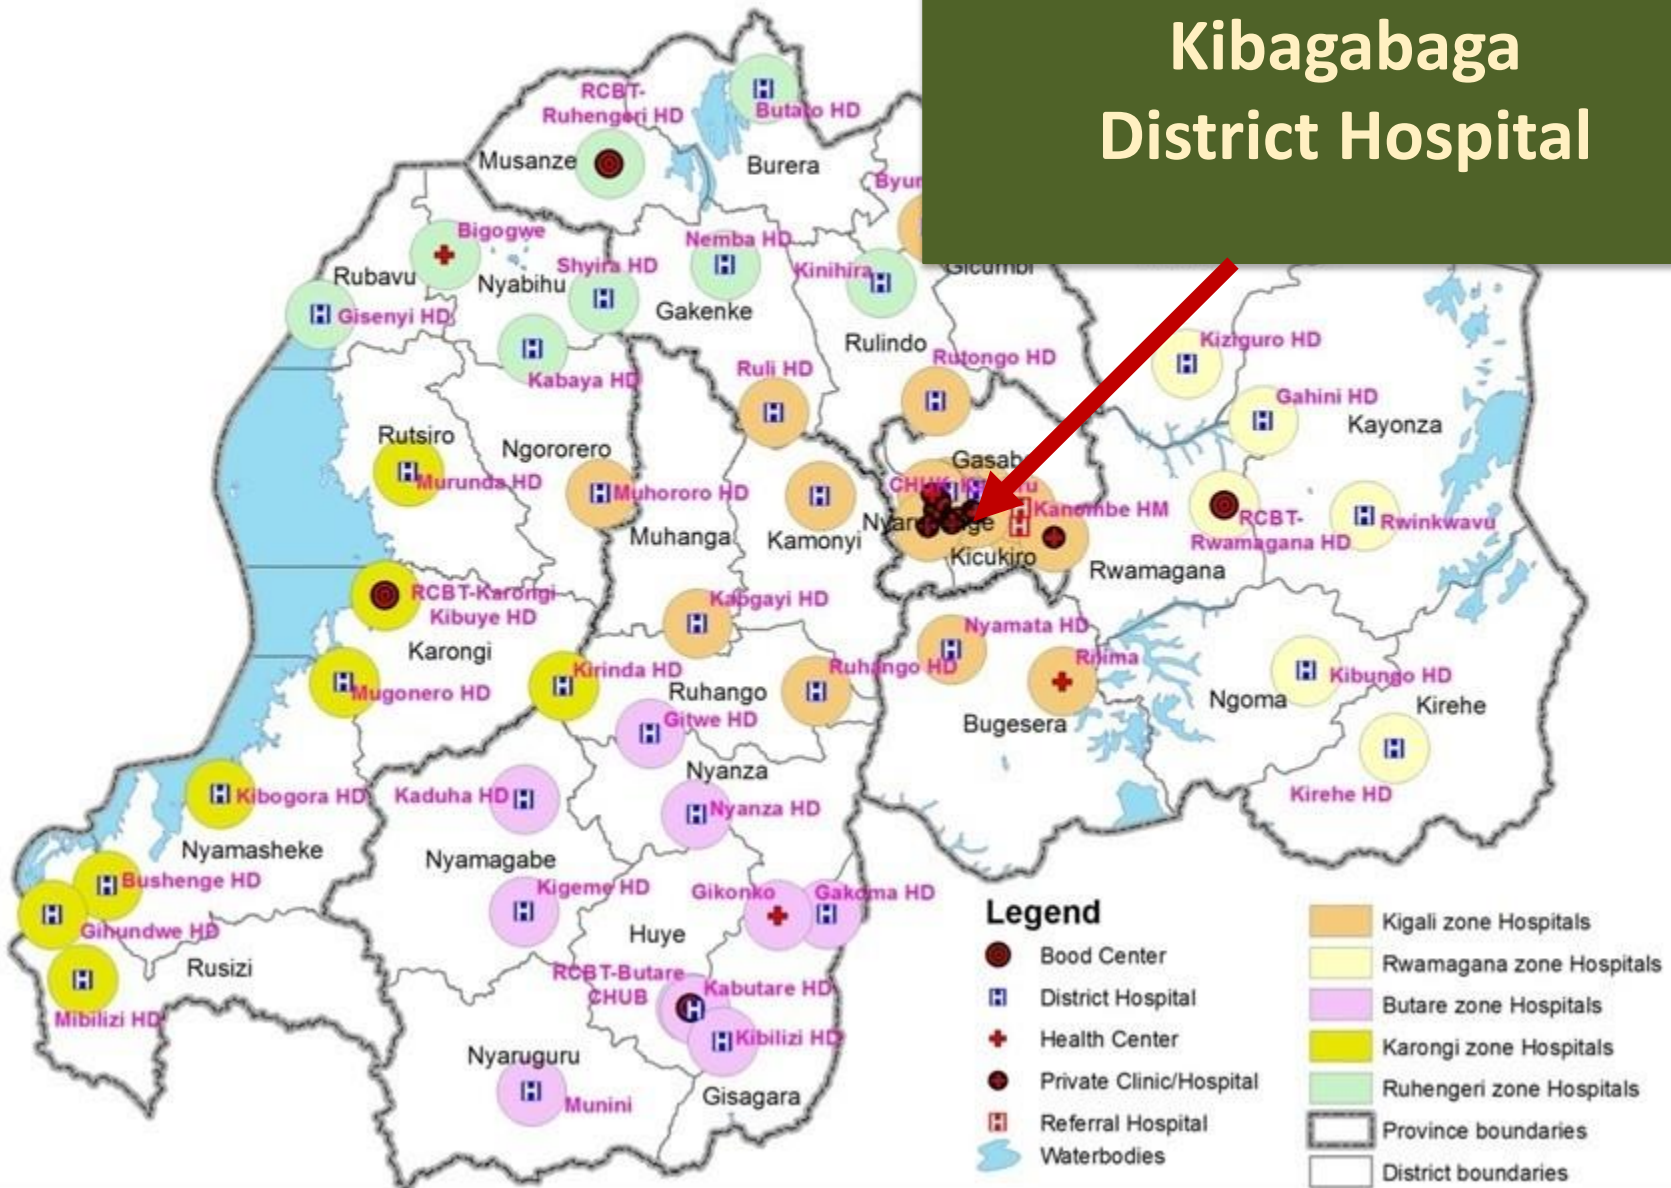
Kibagabaga District Hospital

RCBT-Ruhengeri HD
Butaro HD
Musanze
Burera
Byum
Bigogwe
Nemba HD
Rubavu
Nyabihu
Shyira HD
Kinihira
Gicumbi
Gisenyi HD
Gakenke
Kabaya HD
Rulindo
Ruli HD
Rutongo HD
Kiziguro HD
Gahini HD
Kayonza
Rutsiro
Ngororero
Murunda HD
Muhororo HD
Gasabo
CHUK
Kanombe HM
Nyarugenge
Kicukiro
RCBT-Rwamagana HD
Rwinkwavu
Muhanga
Kamonyi
Rwamagana
RCBT-Karongi
Kibuye HD
Kabgayi HD
Karongi
Nyamata HD
Rilima
Kirinda HD
Ruhango
Ruhango HD
Kibungo HD
Mugonero HD
Gitwe HD
Ngoma
Kirehe
Bugesera
Nyanza
Kibogora HD
Kaduha HD
Nyanza HD
Kirehe HD
Nyamasheke
Nyamagabe
Bushenge HD
Kigeme HD
Gikonko
Gakoma HD
Gihundwe HD
Huye
Rusizi
RCBT-Butare
CHUB
Kabutare HD
Mibilizi HD
Kibilizi HD
Nyaruguru
Munini
Gisagara

Legend
Bood Center
District Hospital
Health Center
Private Clinic/Hospital
Referral Hospital
Waterbodies
Kigali zone Hospitals
Rwamagana zone Hospitals
Butare zone Hospitals
Karongi zone Hospitals
Ruhengeri zone Hospitals
Province boundaries
District boundaries